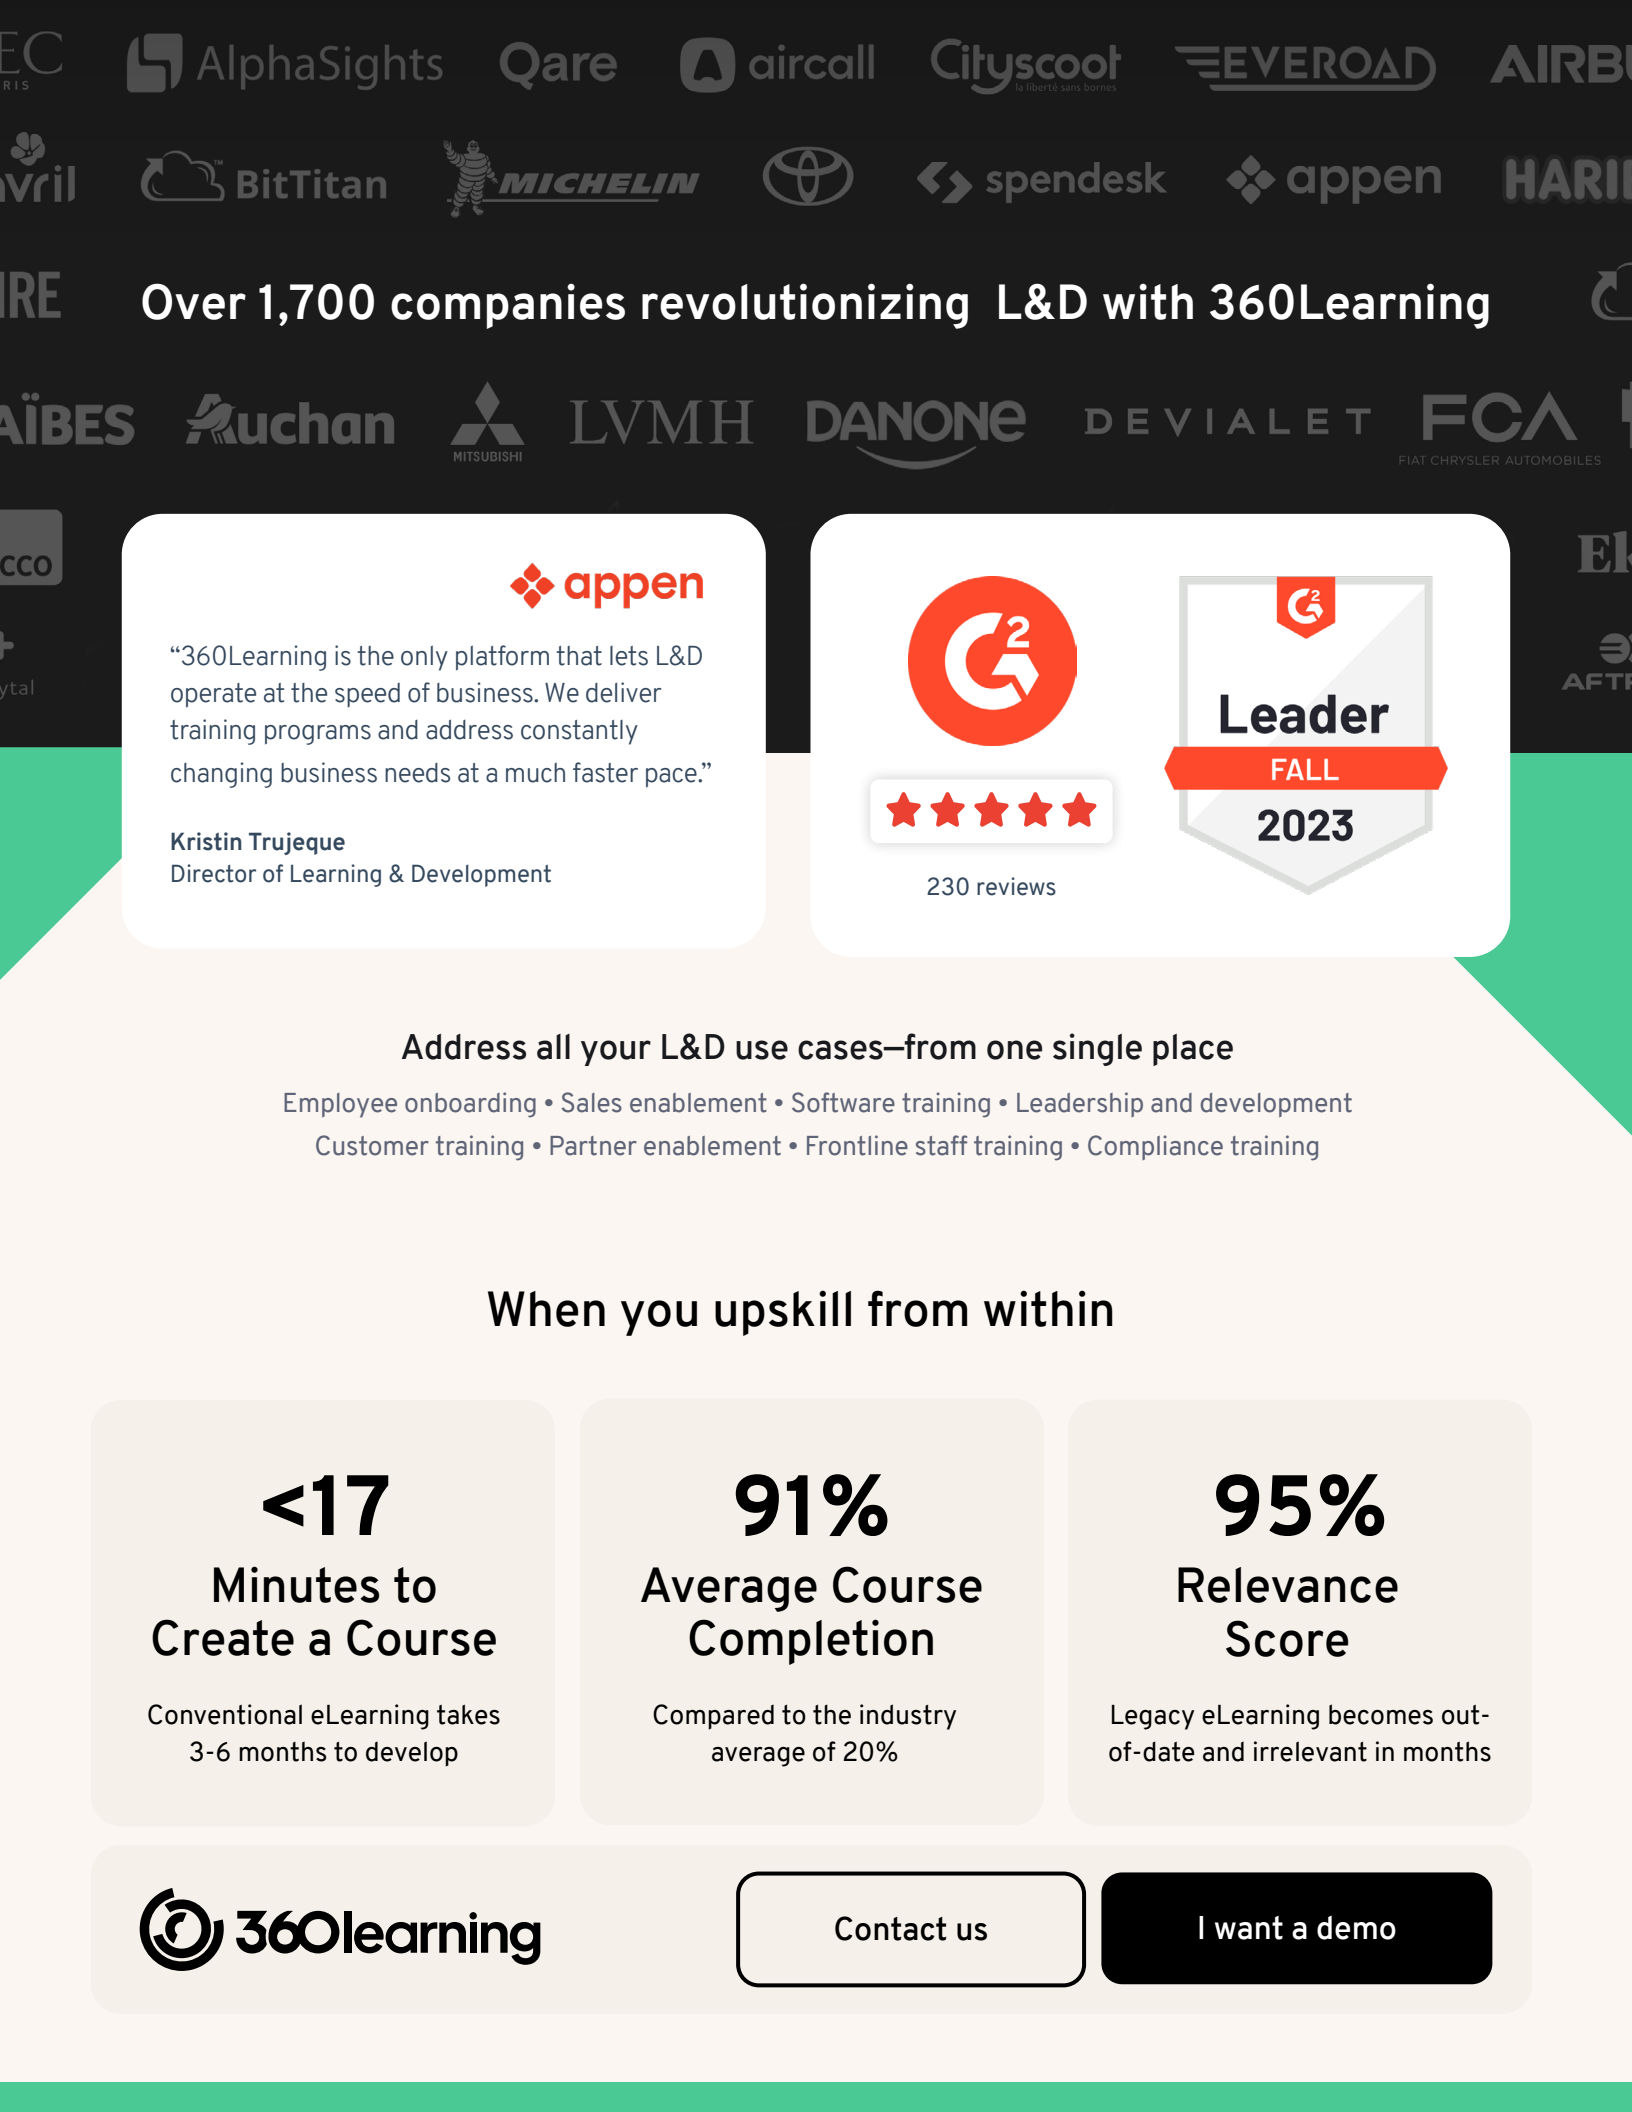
EC RIS AlphaSights Qare aircall Cityscoot la liberté sans bornes EVEROAD AIRB

vril BitTitan MICHELIN spendesk appen HARI

IRE Over 1,700 companies revolutionizing L&D with 360Learning

AÏBES Auchan MITSUBISHI LVMH DANONE DEVIALET FCA FIAT CHRYSLER AUTOMOBILES

CCO ytal El AFT

appen

“360Learning is the only platform that lets L&D operate at the speed of business. We deliver training programs and address constantly changing business needs at a much faster pace.”

Kristin Trujeque
Director of Learning & Development

230 reviews

Leader
FALL
2023

Address all your L&D use cases—from one single place

Employee onboarding • Sales enablement • Software training • Leadership and development
Customer training • Partner enablement • Frontline staff training • Compliance training

When you upskill from within

<17
Minutes to Create a Course
Conventional eLearning takes 3-6 months to develop

91%
Average Course Completion
Compared to the industry average of 20%

95%
Relevance Score
Legacy eLearning becomes out-of-date and irrelevant in months

360learning

Contact us

I want a demo